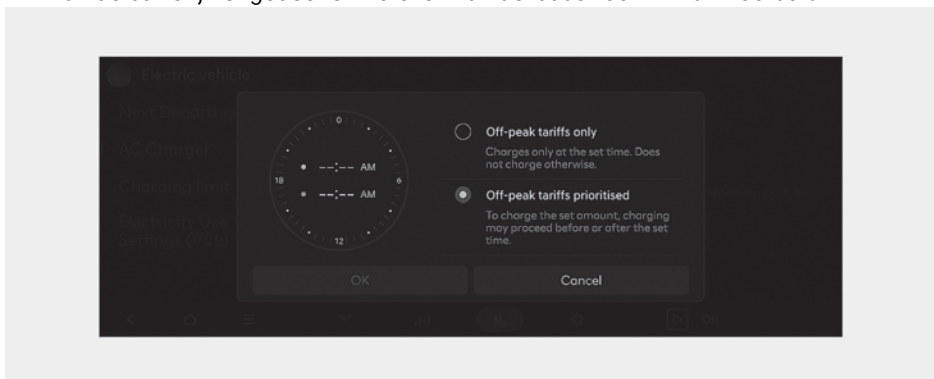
Electric vehicle

0
6
12
18
--:-- AM
--:-- AM

Off-peak tariffs only
Charges only at the set time. Does not charge otherwise.

Off-peak tariffs prioritised
To charge the set amount, charging may proceed before or after the set time.

OK
Cancel

Off